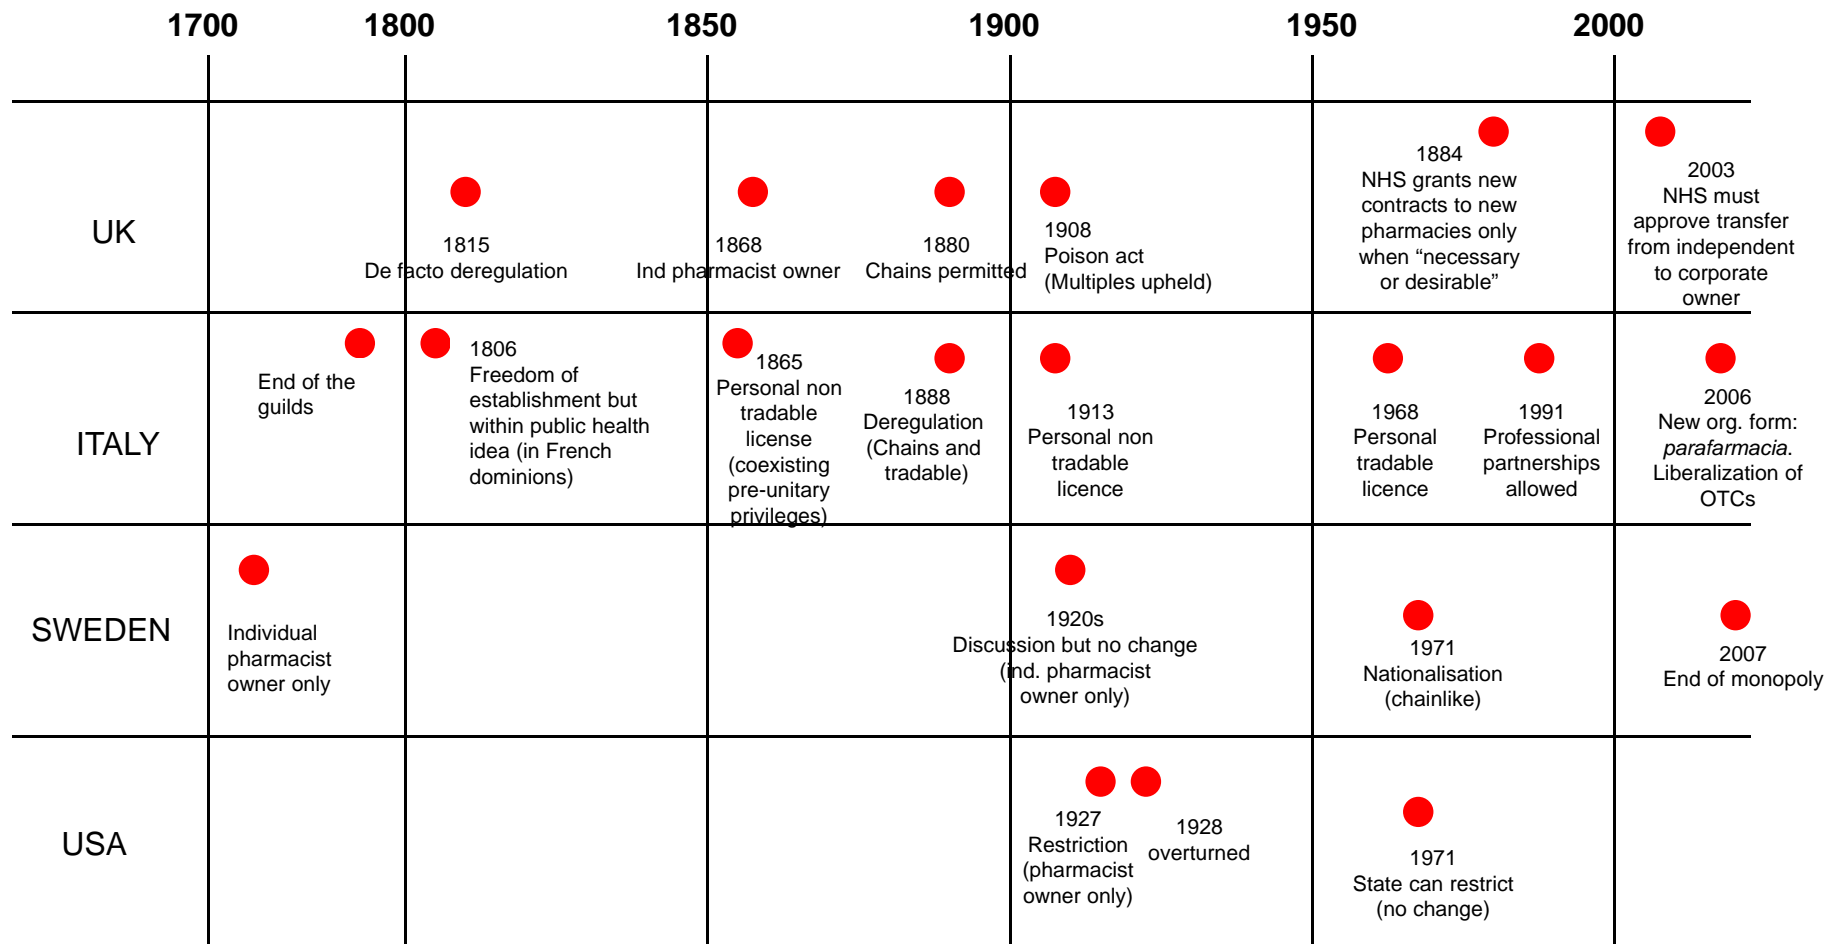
| | 1700 | 1800 | 1850 | 1900 | 1950 | 2000 |
|---|---|---|---|---|---|---|
| UK | | 1815 De facto deregulation | 1868 Ind pharmacist owner; 1880 Chains permitted | 1908 Poison act (Multiples upheld) | 1884 NHS grants new contracts to new pharmacies only when "necessary or desirable" | 2003 NHS must approve transfer from independent to corporate owner |
| ITALY | End of the guilds | 1806 Freedom of establishment but within public health idea (in French dominions) | 1865 Personal non tradable license (coexisting pre-unitary privileges); 1888 Deregulation (Chains and tradable) | 1913 Personal non tradable licence | 1968 Personal tradable licence; 1991 Professional partnerships allowed | 2006 New org. form: *parafarmacia*. Liberalization of OTCs |
| SWEDEN | Individual pharmacist owner only | | | 1920s Discussion but no change (ind. pharmacist owner only) | 1971 Nationalisation (chainlike) | 2007 End of monopoly |
| USA | | | | 1927 Restriction (pharmacist owner only); 1928 overturned | 1971 State can restrict (no change) | |